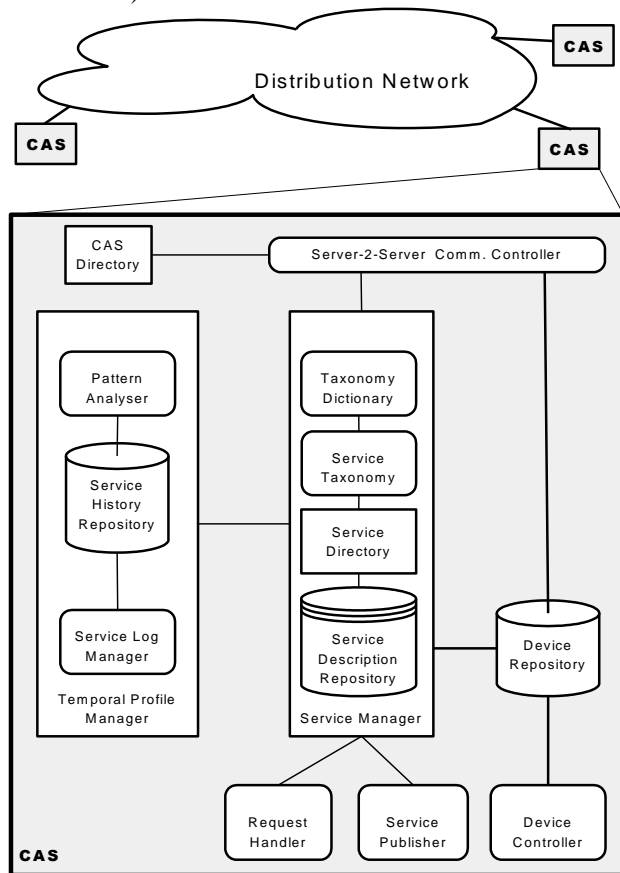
Distribution Network

CAS

CAS

CAS

CAS Directory

Server-2-Server Comm. Controller

Pattern Analyser

Service History Repository

Service Log Manager

Temporal Profile Manager

Taxonomy Dictionary

Service Taxonomy

Service Directory

Service Description Repository

Service Manager

Device Repository

Request Handler

Service Publisher

Device Controller

CAS